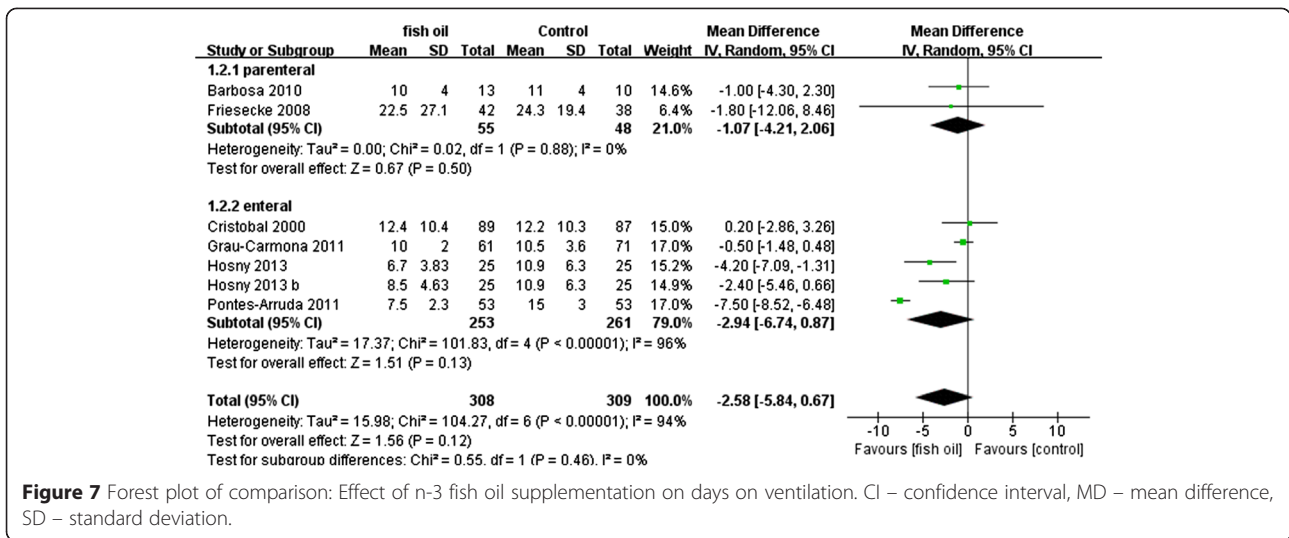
| Study or Subgroup | fish oil Mean | fish oil SD | fish oil Total | Control Mean | Control SD | Control Total | Weight | Mean Difference IV, Random, 95% CI |
|---|---|---|---|---|---|---|---|---|
| 1.2.1 parenteral | | | | | | | | |
| Barbosa 2010 | 10 | 4 | 13 | 11 | 4 | 10 | 14.6% | -1.00 [-4.30, 2.30] |
| Friesecke 2008 | 22.5 | 27.1 | 42 | 24.3 | 19.4 | 38 | 6.4% | -1.80 [-12.06, 8.46] |
| Subtotal (95% CI) | | | 55 | | | 48 | 21.0% | -1.07 [-4.21, 2.06] |

Heterogeneity: Tau² = 0.00; Chi² = 0.02, df = 1 (P = 0.88); I² = 0%
Test for overall effect: Z = 0.67 (P = 0.50)

| Study or Subgroup | fish oil Mean | fish oil SD | fish oil Total | Control Mean | Control SD | Control Total | Weight | Mean Difference IV, Random, 95% CI |
|---|---|---|---|---|---|---|---|---|
| 1.2.2 enteral | | | | | | | | |
| Cristobal 2000 | 12.4 | 10.4 | 89 | 12.2 | 10.3 | 87 | 15.0% | 0.20 [-2.86, 3.26] |
| Grau-Carmona 2011 | 10 | 2 | 61 | 10.5 | 3.6 | 71 | 17.0% | -0.50 [-1.48, 0.48] |
| Hosny 2013 | 6.7 | 3.83 | 25 | 10.9 | 6.3 | 25 | 15.2% | -4.20 [-7.09, -1.31] |
| Hosny 2013 b | 8.5 | 4.63 | 25 | 10.9 | 6.3 | 25 | 14.9% | -2.40 [-5.46, 0.66] |
| Pontes-Arruda 2011 | 7.5 | 2.3 | 53 | 15 | 3 | 53 | 17.0% | -7.50 [-8.52, -6.48] |
| Subtotal (95% CI) | | | 253 | | | 261 | 79.0% | -2.94 [-6.74, 0.87] |

Heterogeneity: Tau² = 17.37; Chi² = 101.83, df = 4 (P < 0.00001); I² = 96%
Test for overall effect: Z = 1.51 (P = 0.13)

Total (95% CI) 308 309 100.0% -2.58 [-5.84, 0.67]
Heterogeneity: Tau² = 15.98; Chi² = 104.27, df = 6 (P < 0.00001); I² = 94%
Test for overall effect: Z = 1.56 (P = 0.12)
Test for subgroup differences: Chi² = 0.55, df = 1 (P = 0.46), I² = 0%

Mean Difference
IV, Random, 95% CI
-10 -5 0 5 10
Favours [fish oil] Favours [control]

**Figure 7** Forest plot of comparison: Effect of n-3 fish oil supplementation on days on ventilation. CI – confidence interval, MD – mean difference, SD – standard deviation.